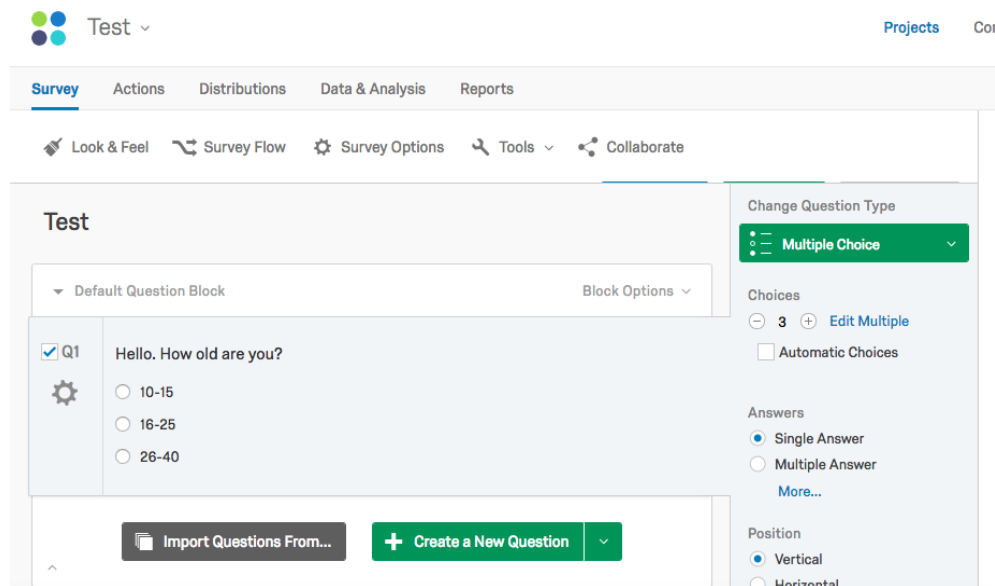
Test

Projects Co

Survey Actions Distributions Data & Analysis Reports

Look & Feel Survey Flow Survey Options Tools Collaborate

Test

Default Question Block Block Options

Q1

Hello. How old are you?

10-15

16-25

26-40

Import Questions From...

Create a New Question

Change Question Type

Multiple Choice

Choices

3 Edit Multiple

Automatic Choices

Answers

Single Answer

Multiple Answer

More...

Position

Vertical

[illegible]